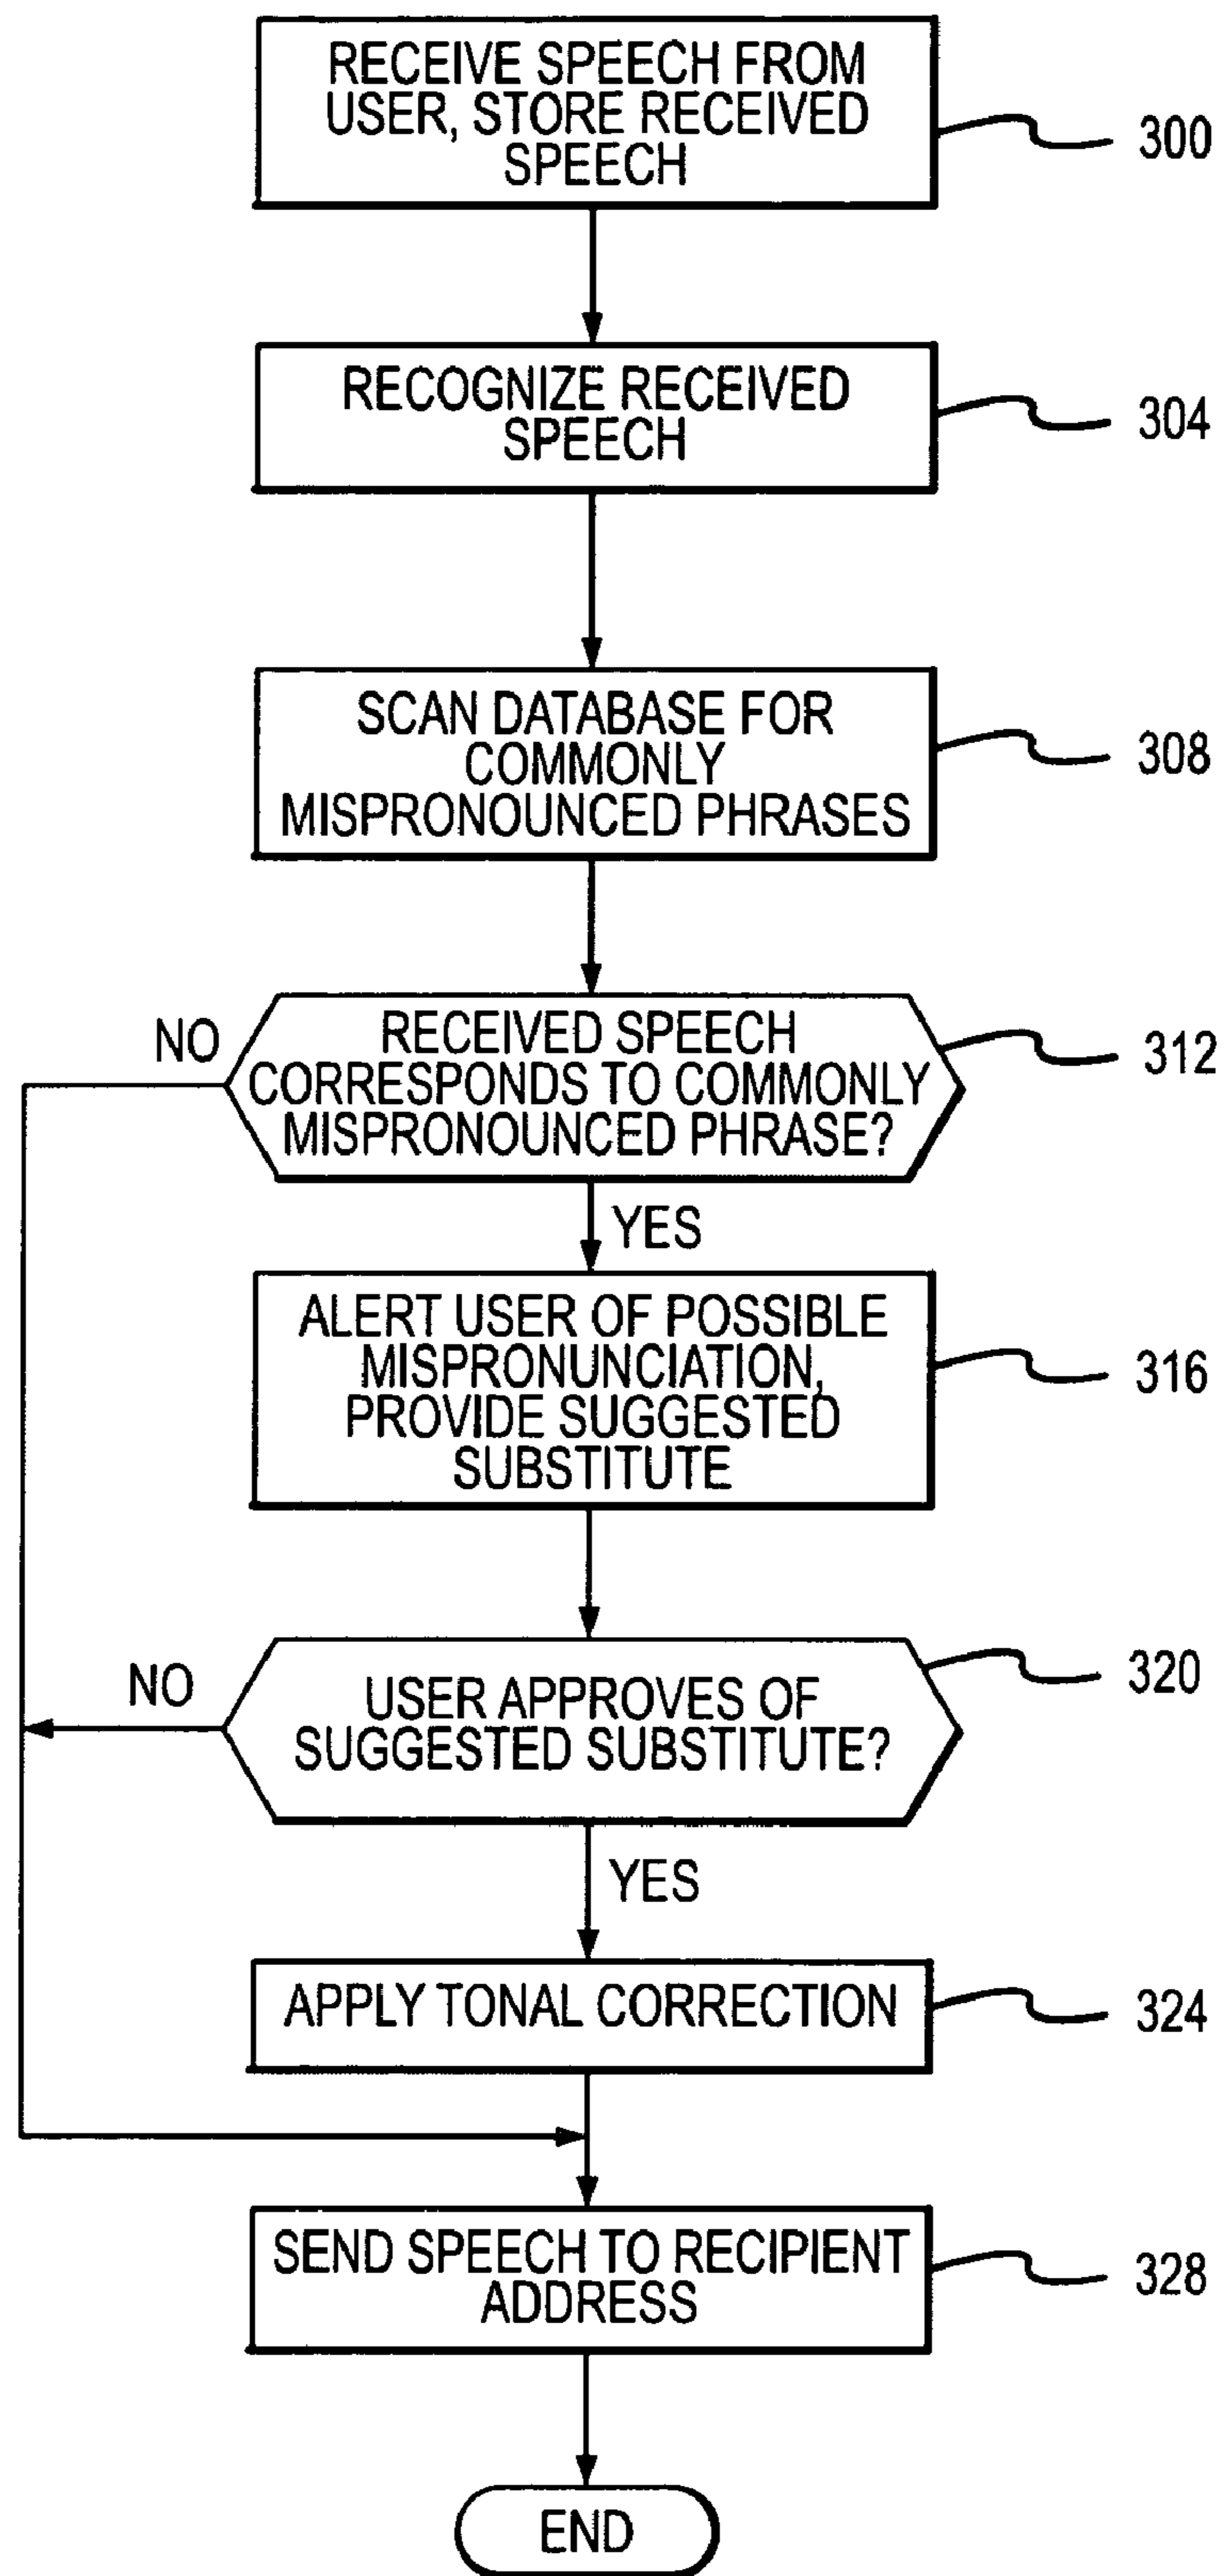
RECEIVE SPEECH FROM USER, STORE RECEIVED SPEECH

300

RECOGNIZE RECEIVED SPEECH

304

SCAN DATABASE FOR COMMONLY MISPRONOUNCED PHRASES

308

NO

RECEIVED SPEECH CORRESPONDS TO COMMONLY MISPRONOUNCED PHRASE?

312

YES

ALERT USER OF POSSIBLE MISPRONUNCIATION, PROVIDE SUGGESTED SUBSTITUTE

316

NO

USER APPROVES OF SUGGESTED SUBSTITUTE?

320

YES

APPLY TONAL CORRECTION

324

SEND SPEECH TO RECIPIENT ADDRESS

328

END